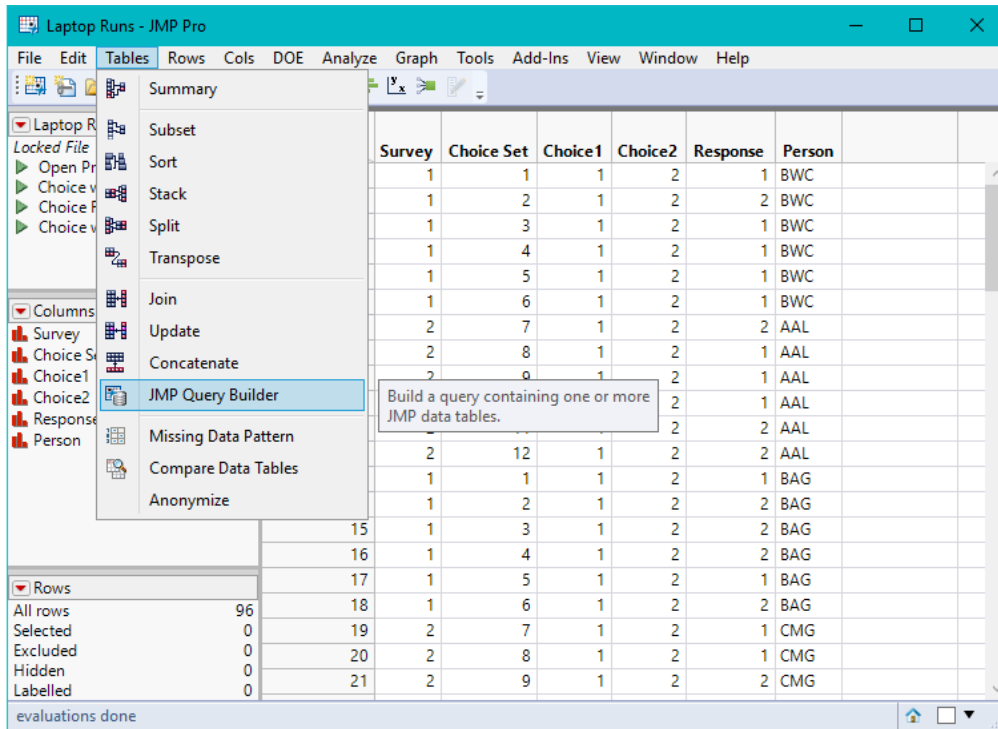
Laptop Runs - JMP Pro

File Edit Tables Rows Cols DOE Analyze Graph Tools Add-Ins View Window Help

Summary
Subset
Sort
Stack
Split
Transpose
Join
Update
Concatenate
JMP Query Builder
Missing Data Pattern
Compare Data Tables
Anonymize

Build a query containing one or more JMP data tables.

Laptop R
Locked File
Open Pr
Choice
Choice F
Choice

Columns
Survey
Choice S
Choice1
Choice2
Response
Person

Rows
All rows 96
Selected 0
Excluded 0
Hidden 0
Labelled 0

| | Survey | Choice Set | Choice1 | Choice2 | Response | Person |
|---|---|---|---|---|---|---|
| | 1 | 1 | 1 | 2 | 1 | BWC |
| | 1 | 2 | 1 | 2 | 2 | BWC |
| | 1 | 3 | 1 | 2 | 1 | BWC |
| | 1 | 4 | 1 | 2 | 1 | BWC |
| | 1 | 5 | 1 | 2 | 1 | BWC |
| | 1 | 6 | 1 | 2 | 1 | BWC |
| | 2 | 7 | 1 | 2 | 2 | AAL |
| | 2 | 8 | 1 | 2 | 1 | AAL |
| | | 9 | 1 | 2 | 1 | AAL |
| | | | | 2 | 1 | AAL |
| | | | | 2 | 2 | AAL |
| | 2 | 12 | 1 | 2 | 2 | AAL |
| | 1 | 1 | 1 | 2 | 1 | BAG |
| | 1 | 2 | 1 | 2 | 2 | BAG |
| 15 | 1 | 3 | 1 | 2 | 2 | BAG |
| 16 | 1 | 4 | 1 | 2 | 2 | BAG |
| 17 | 1 | 5 | 1 | 2 | 1 | BAG |
| 18 | 1 | 6 | 1 | 2 | 2 | BAG |
| 19 | 2 | 7 | 1 | 2 | 1 | CMG |
| 20 | 2 | 8 | 1 | 2 | 1 | CMG |
| 21 | 2 | 9 | 1 | 2 | 2 | CMG |

evaluations done